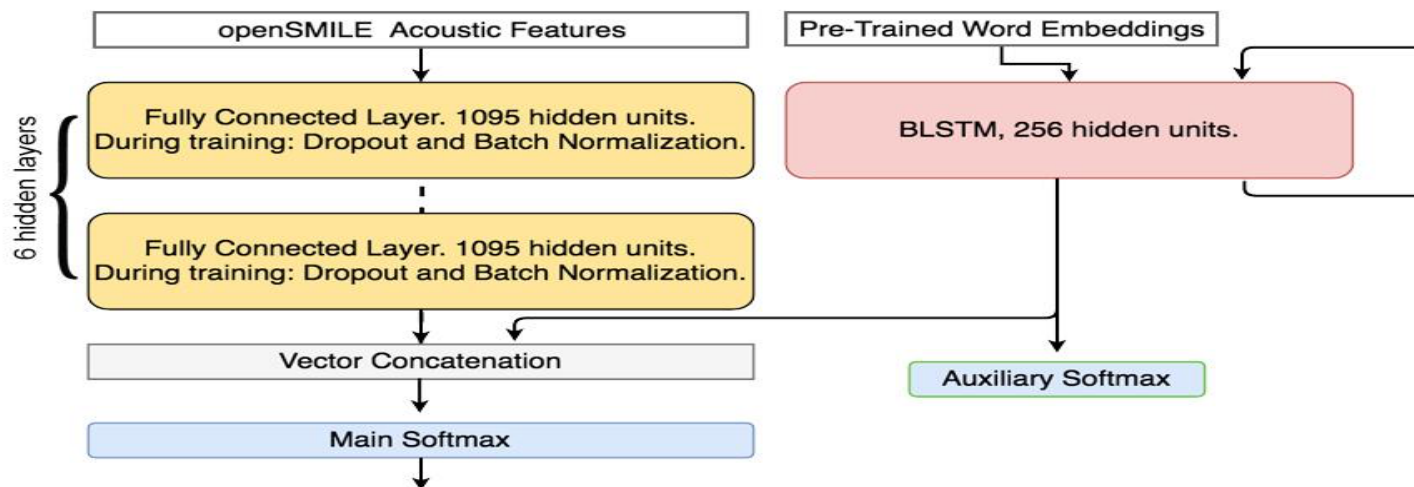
openSMILE Acoustic Features

Pre-Trained Word Embeddings

6 hidden layers

Fully Connected Layer. 1095 hidden units. During training: Dropout and Batch Normalization.

BLSTM, 256 hidden units.

Fully Connected Layer. 1095 hidden units. During training: Dropout and Batch Normalization.

Vector Concatenation

Auxiliary Softmax

Main Softmax